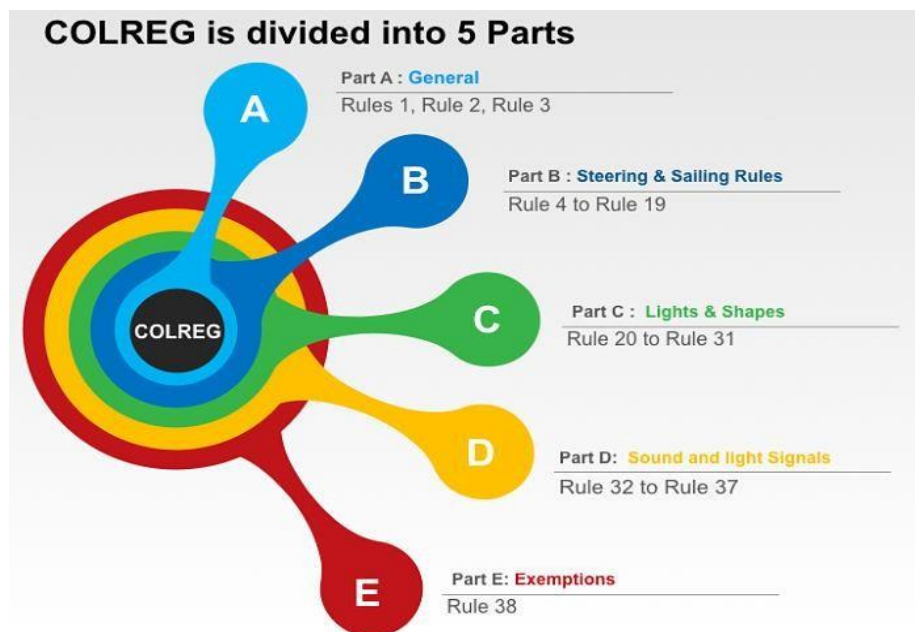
COLREG is divided into 5 Parts

COLREG

A

Part A : General

Rules 1, Rule 2, Rule 3

B

Part B : Steering & Sailing Rules

Rule 4 to Rule 19

C

Part C : Lights & Shapes

Rule 20 to Rule 31

D

Part D: Sound and light Signals

Rule 32 to Rule 37

E

Part E: Exemptions

Rule 38